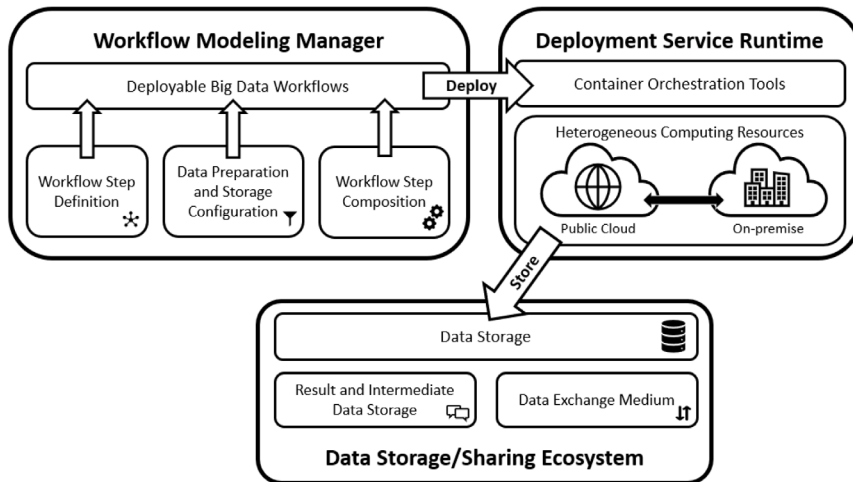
Workflow Modeling Manager

Deployable Big Data Workflows

Workflow Step Definition

Data Preparation and Storage Configuration

Workflow Step Composition

Deploy

Deployment Service Runtime

Container Orchestration Tools

Heterogeneous Computing Resources

Public Cloud

On-premise

Store

Data Storage

Result and Intermediate Data Storage

Data Exchange Medium

Data Storage/Sharing Ecosystem